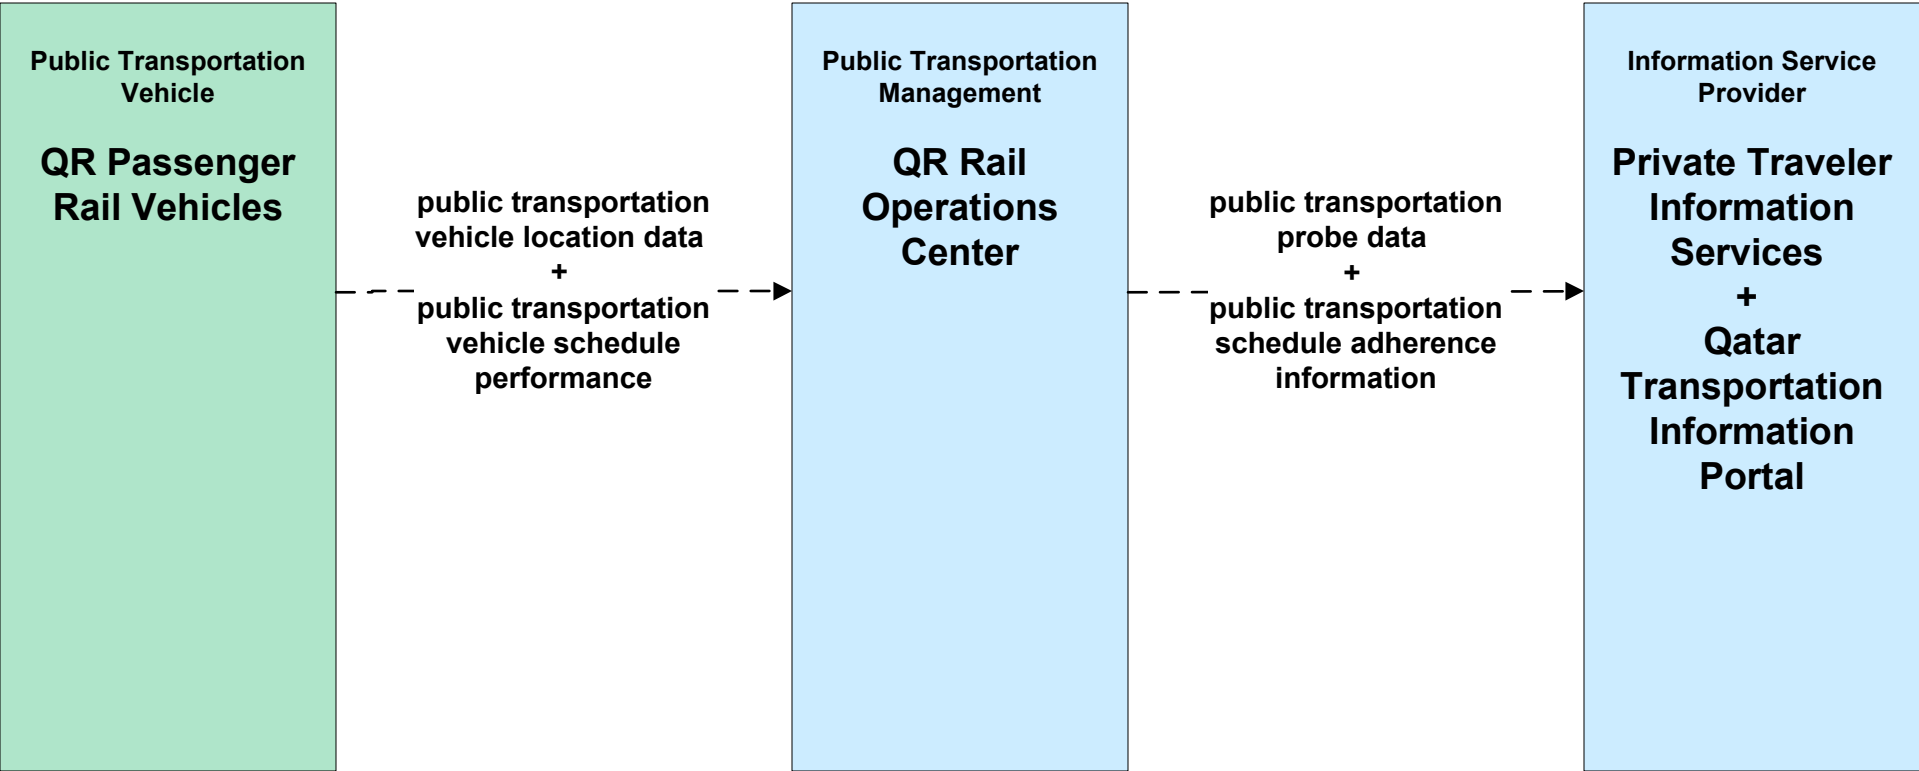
Public Transportation Vehicle

QR Passenger Rail Vehicles

public transportation vehicle location data
+
public transportation vehicle schedule performance

Public Transportation Management

QR Rail Operations Center

public transportation probe data
+
public transportation schedule adherence information

Information Service Provider

Private Traveler Information Services
+
Qatar Transportation Information Portal